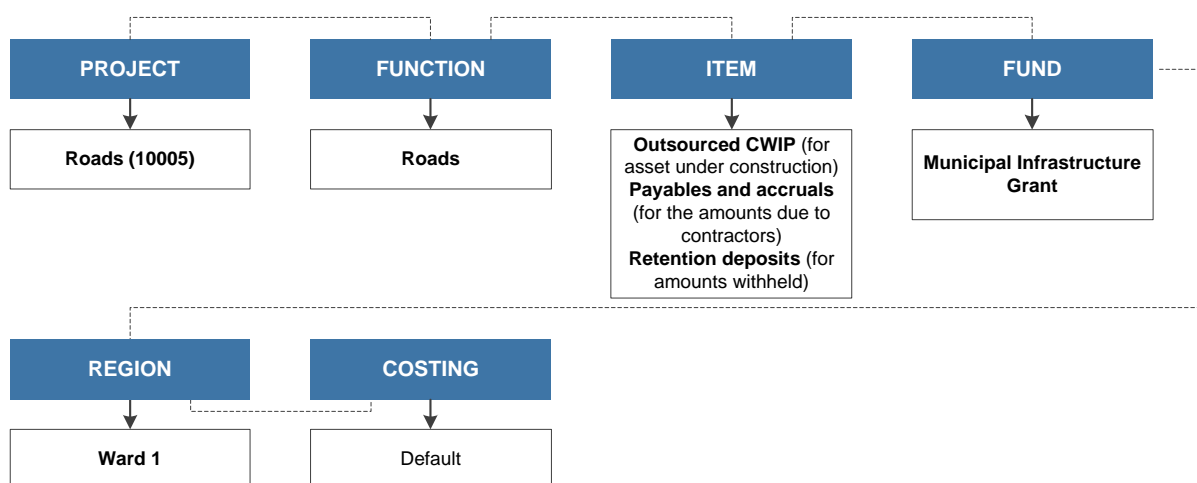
PROJECT

Roads (10005)

FUNCTION

Roads

ITEM

**Outsourced CWIP** (for asset under construction) **Payables and accruals** (for the amounts due to contractors) **Retention deposits** (for amounts withheld)

FUND

Municipal Infrastructure Grant

REGION

Ward 1

COSTING

Default